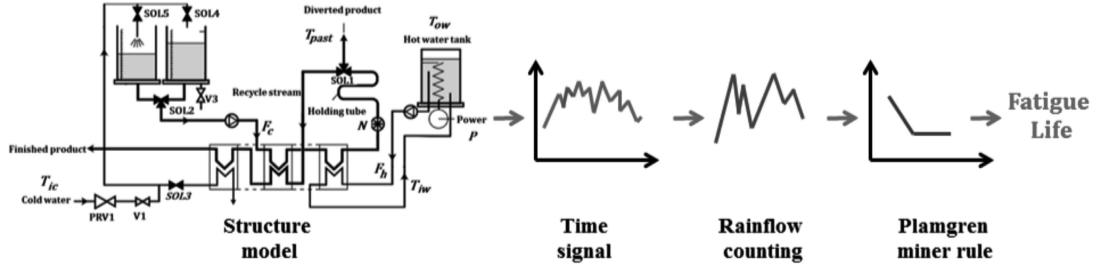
SOL5 SOL4

V3

SOL2

Diverted product

$T_{past}$

SOL1

Recycle stream

Holding tube

$T_{ow}$

Hot water tank

$F_c$

$N$

Power

$P$

Finished product

$F_h$

$T_{iw}$

$T_{ic}$

Cold water

PRV1

V1

SOL3

Structure model

Time signal

Rainflow counting

Plamgren miner rule

Fatigue Life